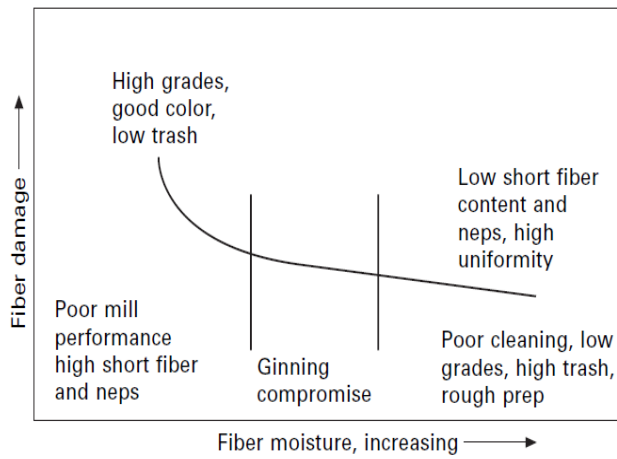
Fiber damage

High grades, good color, low trash

Low short fiber content and neps, high uniformity

Poor mill performance high short fiber and neps

Ginning compromise

Poor cleaning, low grades, high trash, rough prep

Fiber moisture, increasing